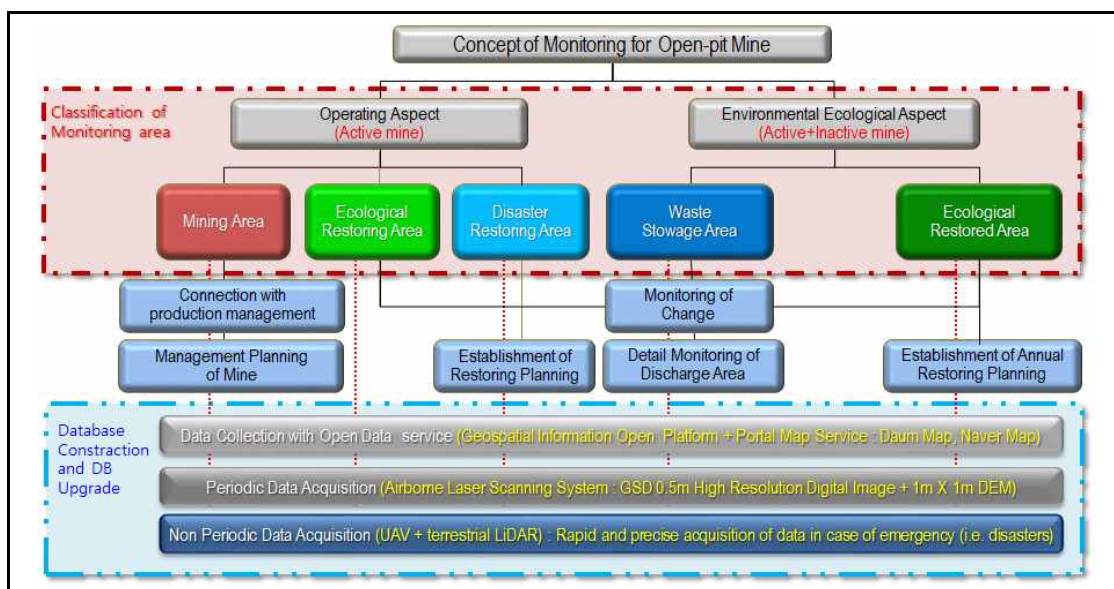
Concept of Monitoring for Open-pit Mine

Classification of Monitoring area

Operating Aspect (Active mine)

Environmental Ecological Aspect (Active+Inactive mine)

Mining Area

Ecological Restoring Area

Disaster Restoring Area

Waste Stowage Area

Ecological Restored Area

Connection with production management

Monitoring of Change

Management Planning of Mine

Establishment of Restoring Planning

Detail Monitoring of Discharge Area

Establishment of Annual Restoring Planning

Database Constraction and DB Upgrade

Data Collection with Open Data service (Geospatial Information Open Platform + Portal Map Service : Daum Map, Naver Map)

Periodic Data Acquisition (Airborne Laser Scanning System : GSD 0.5m High Resolution Digital Image + 1m X 1m DEM)

Non Periodic Data Acquisition (UAV + terrestrial LiDAR) : Rapid and precise acquisition of data in case of emergency (i.e. disasters)